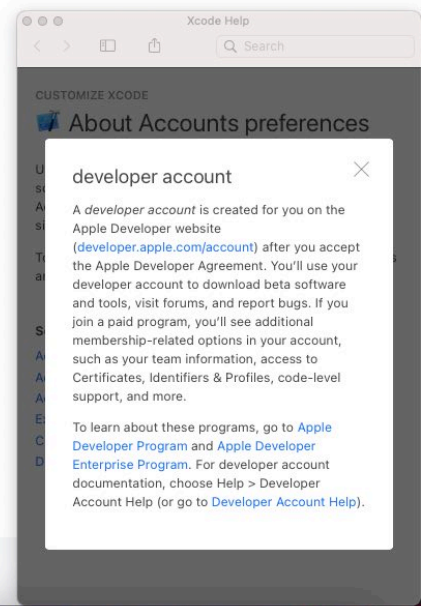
Xcode Help

Search

CUSTOMIZE XCODE

About Accounts preferences

developer account

A developer account is created for you on the Apple Developer website (developer.apple.com/account) after you accept the Apple Developer Agreement. You'll use your developer account to download beta software and tools, visit forums, and report bugs. If you join a paid program, you'll see additional membership-related options in your account, such as your team information, access to Certificates, Identifiers & Profiles, code-level support, and more.

To learn about these programs, go to Apple Developer Program and Apple Developer Enterprise Program. For developer account documentation, choose Help > Developer Account Help (or go to Developer Account Help).